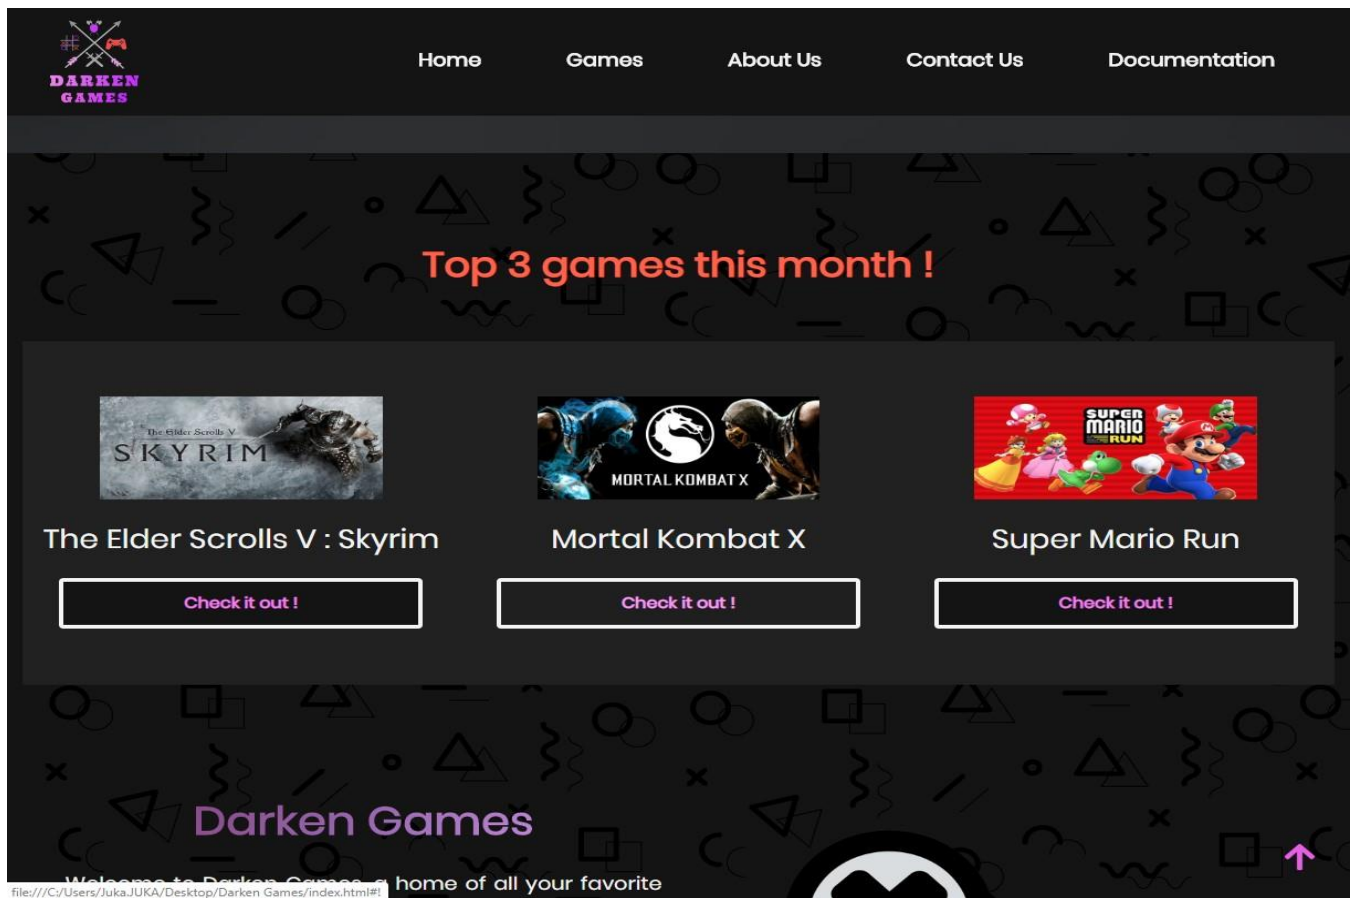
DARKEN GAMES

Home Games About Us Contact Us Documentation

Top 3 games this month !

The Elder Scrolls V
SKYRIM

MORTAL KOMBAT X

SUPER MARIO RUN

The Elder Scrolls V : Skyrim

Check it out !

Mortal Kombat X

Check it out !

Super Mario Run

Check it out !

Darken Games

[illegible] home of all your favorite

file:///C:/Users/Juka.JUKA/Desktop/Darken Games/index.html#!